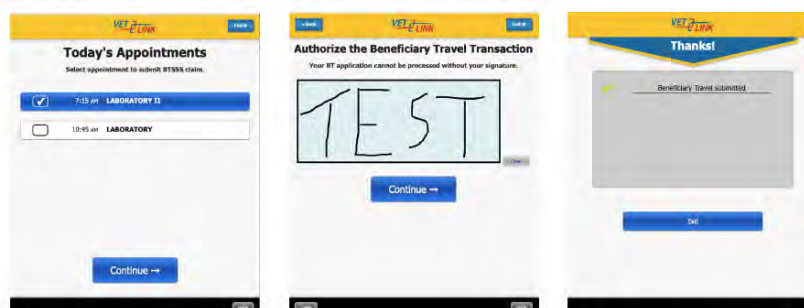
VET LINK

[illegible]

Today's Appointments

Select appointment to submit BTSSS claim.

7:15 AM LABORATORY II

10:45 AM LABORATORY

Continue →

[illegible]

VET LINK

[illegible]

Authorize the Beneficiary Travel Transaction

Your BT application cannot be processed without your signature.

TEST

Clear

Continue →

VET LINK

Thanks!

Beneficiary Travel submitted

Exit